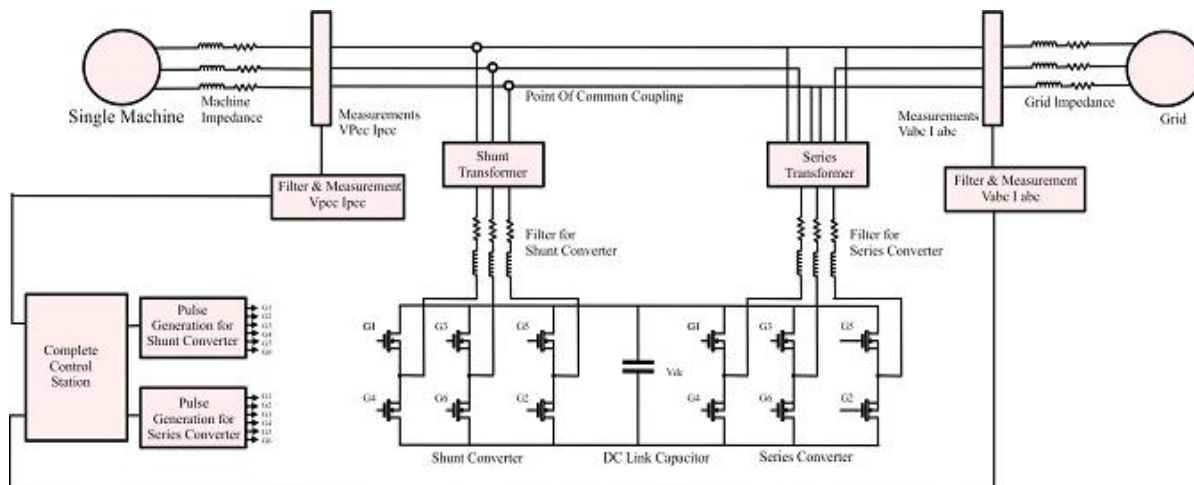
Single Machine

Machine Impedance

Measurements VPcc Ipcc

Point Of Common Coupling

Measurements Vabc I abc

Grid Impedance

Grid

Shunt Transformer

Series Transformer

Filter & Measurement Vpcc Ipcc

Filter & Measurement Vabc I abc

Filter for Shunt Converter

Filter for Series Converter

Complete Control Station

Pulse Generation for Shunt Converter

G1 G2 G3 G4 G5 G6

Pulse Generation for Series Converter

G1 G2 G3 G4 G5 G6

G1 G3 G5

G4 G6 G2

Vdc

G1 G3 G5

G4 G6 G2

Shunt Converter

DC Link Capacitor

Series Converter